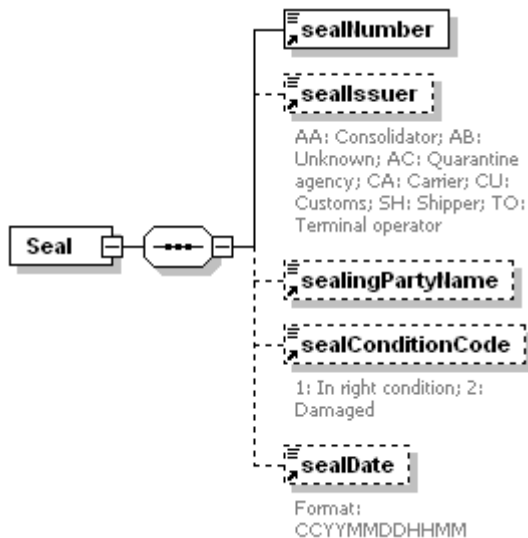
Seal

sealNumber

sealIssuer

AA: Consolidator; AB: Unknown; AC: Quarantine agency; CA: Carrier; CU: Customs; SH: Shipper; TO: Terminal operator

sealingPartyName

sealConditionCode

1: In right condition; 2: Damaged

sealDate

Format: CCYYMMDDHHMM